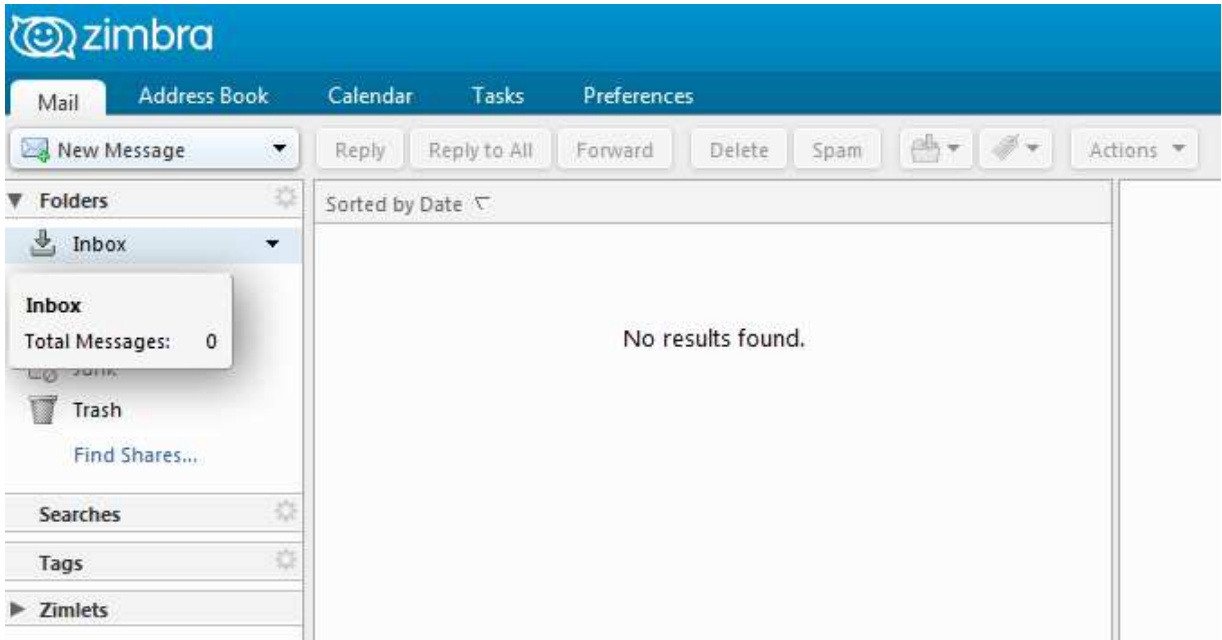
zimbra

Mail Address Book Calendar Tasks Preferences

New Message Reply Reply to All Forward Delete Spam Actions

Folders

Inbox

Inbox
Total Messages: 0

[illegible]

Trash

Find Shares...

Searches

Tags

Zimlets

Sorted by Date

No results found.